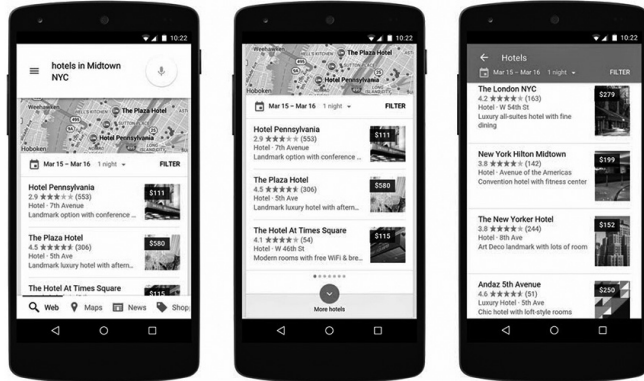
10:22

hotels in Midtown NYC

Weehawken
The Plaza Hotel
Hoboken

Mar 15 – Mar 16 1 night FILTER

Hotel Pennsylvania
2.9 ★★★★★ (553)
Hotel · 7th Avenue
Landmark option with conference ...
$111

The Plaza Hotel
4.5 ★★★★★ (306)
Hotel · 5th Ave
Landmark luxury hotel with aftern...
$580

The Hotel At Times Square
$115

Web Maps News Shop

10:22

Weehawken
The Plaza Hotel
Hoboken

Mar 15 – Mar 16 1 night FILTER

Hotel Pennsylvania
2.9 ★★★★★ (553)
Hotel · 7th Avenue
Landmark option with conference ...
$111

The Plaza Hotel
4.5 ★★★★★ (306)
Hotel · 5th Ave
Landmark luxury hotel with aftern...
$580

The Hotel At Times Square
4.1 ★★★★★ (54)
Hotel · W 46th St
Modern rooms with free WiFi & bre...
$115

More hotels

10:22

Hotels

Mar 15 – Mar 16 1 night FILTER

The London NYC
4.2 ★★★★★ (163)
Hotel · W 54th St
Luxury all-suites hotel with fine dining
$279

New York Hilton Midtown
3.8 ★★★★★ (142)
Hotel · Avenue of the Americas
Convention hotel with fitness center
$199

The New Yorker Hotel
3.8 ★★★★★ (244)
Hotel · 8th Ave
Art Deco landmark with lots of room
$152

Andaz 5th Avenue
4.6 ★★★★★ (51)
Luxury Hotel · 5th Ave
Chic hotel with loft-style rooms
$250